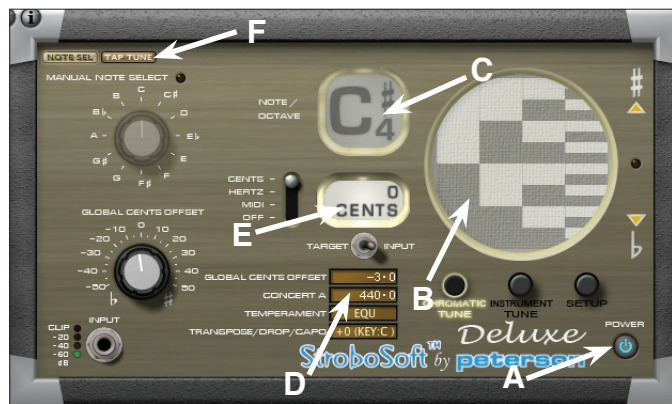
i

NOTE SEL TAP TUNE

F

MANUAL NOTE SELECT

C C♯ D E♭ E F F♯ G G♯ A B♭ B

NOTE / OCTAVE

C

$C^{\#}_{4}$

♯

CENTS –
HERTZ –
MIDI –
OFF –

0
CENTS

E

GLOBAL CENTS OFFSET

-10 0 10
-20 20
-30 30
-40 40
-50 50

♭ ♯

TARGET INPUT

GLOBAL CENTS OFFSET -3·0
CONCERT A 440·0
TEMPERAMENT EQU
TRANSPOSE/DROP/CAPO +0 (KEY:C)

B

CHROMATIC TUNE
INSTRUMENT TUNE
SETUP

♭

CLIP
-20
-40
-60
≤8

INPUT

Deluxe

POWER

StroboSoft™ by peterson

D

A